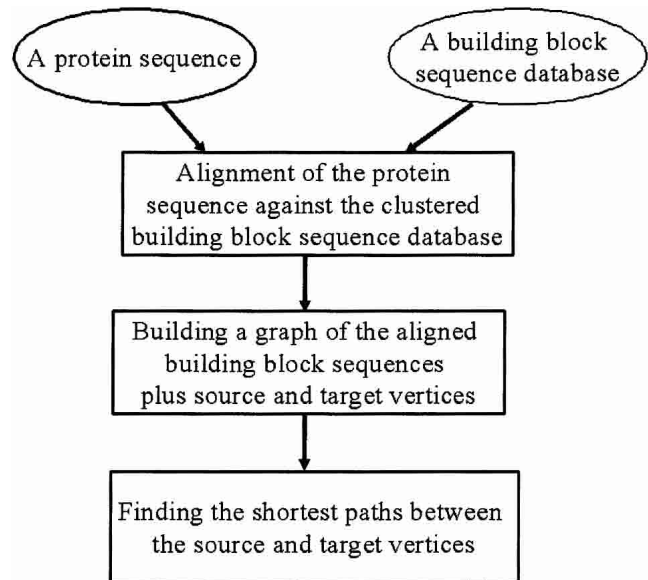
A protein sequence

A building block sequence database

Alignment of the protein sequence against the clustered building block sequence database

Building a graph of the aligned building block sequences plus source and target vertices

Finding the shortest paths between the source and target vertices